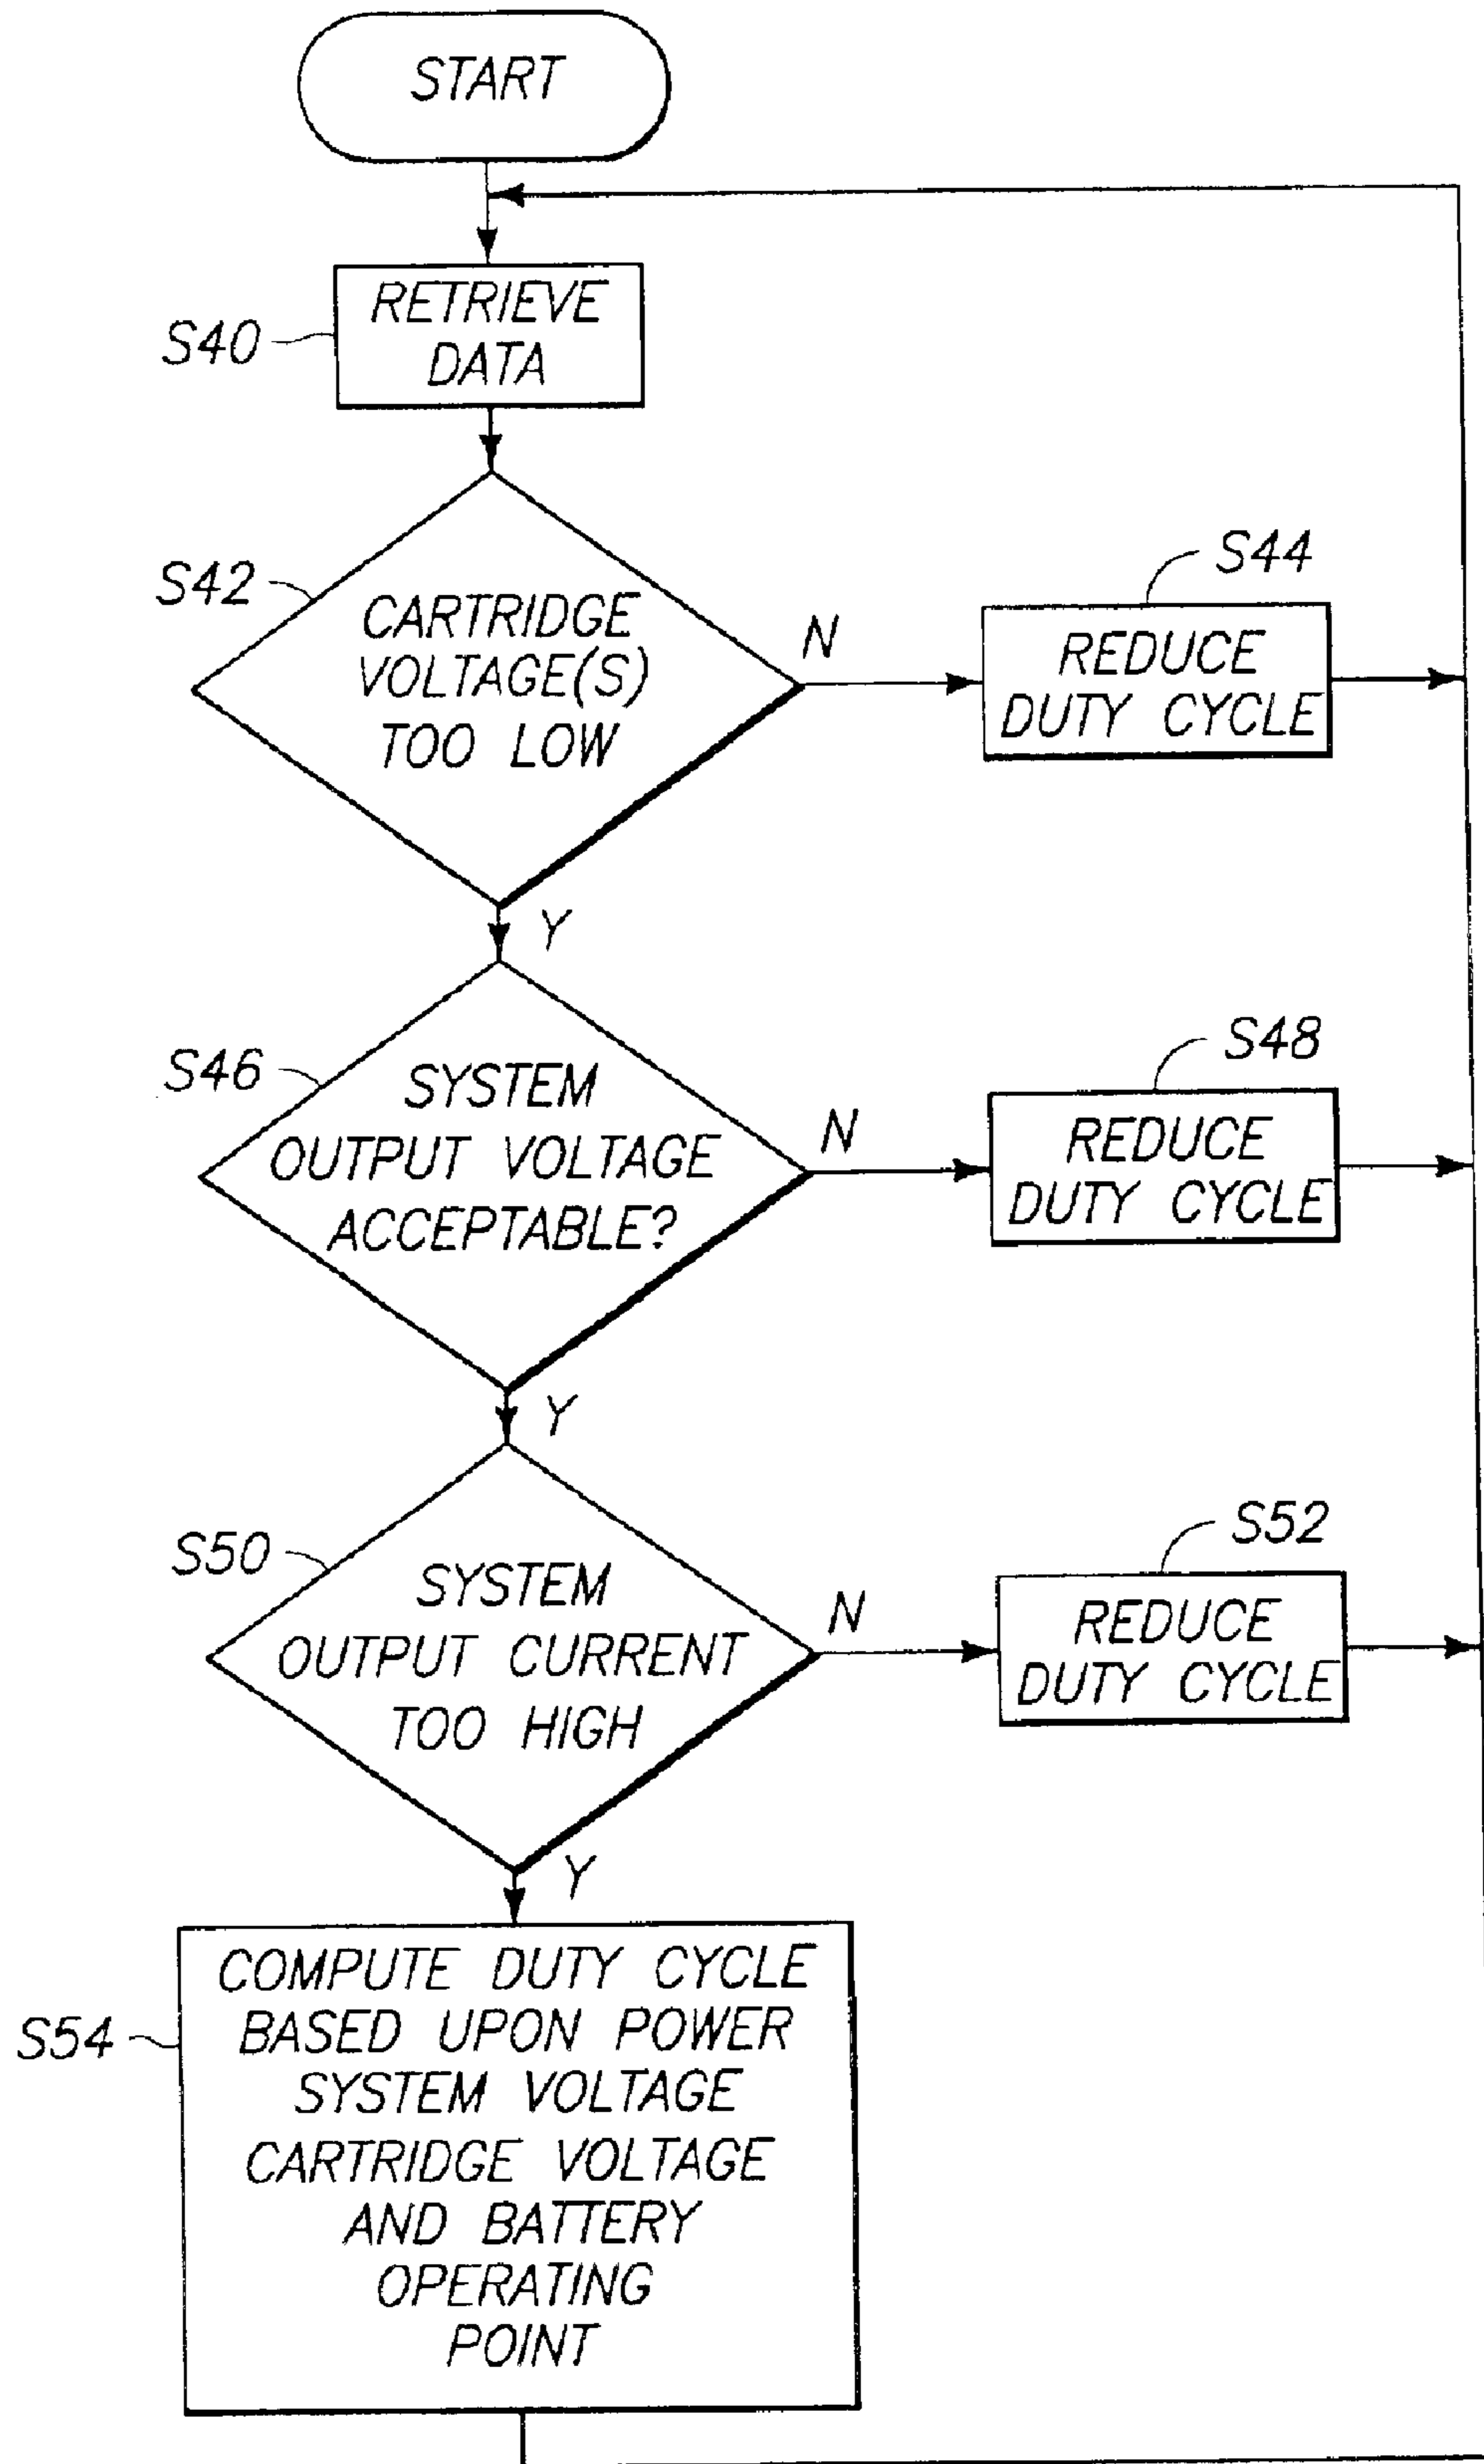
START

S40
RETRIEVE DATA

S42
CARTRIDGE VOLTAGE(S) TOO LOW

N

S44
REDUCE DUTY CYCLE

Y

S46
SYSTEM OUTPUT VOLTAGE ACCEPTABLE?

N

S48
REDUCE DUTY CYCLE

Y

S50
SYSTEM OUTPUT CURRENT TOO HIGH

N

S52
REDUCE DUTY CYCLE

Y

S54
COMPUTE DUTY CYCLE BASED UPON POWER SYSTEM VOLTAGE CARTRIDGE VOLTAGE AND BATTERY OPERATING POINT